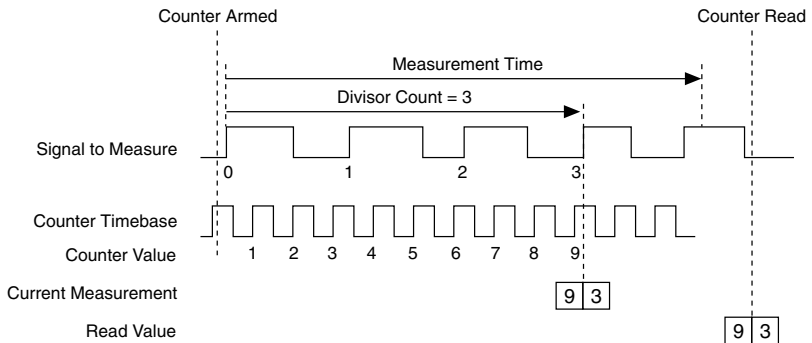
Counter Armed

Counter Read

Measurement Time

Divisor Count = 3

Signal to Measure

0 1 2 3

Counter Timebase

Counter Value

1 2 3 4 5 6 7 8 9

Current Measurement

| 9 | 3 |
|---|---|

Read Value

| 9 | 3 |
|---|---|